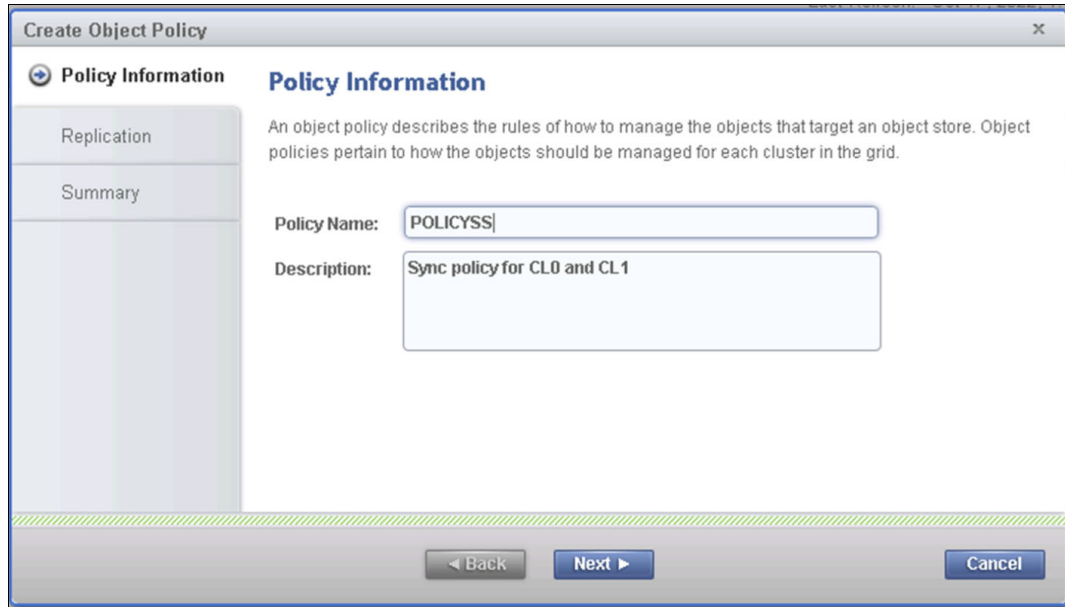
Create Object Policy

×

Policy Information

Replication

Summary

Policy Information

An object policy describes the rules of how to manage the objects that target an object store. Object policies pertain to how the objects should be managed for each cluster in the grid.

Policy Name: POLICYSS

Description: Sync policy for CL0 and CL1

◄ Back

Next ►

Cancel